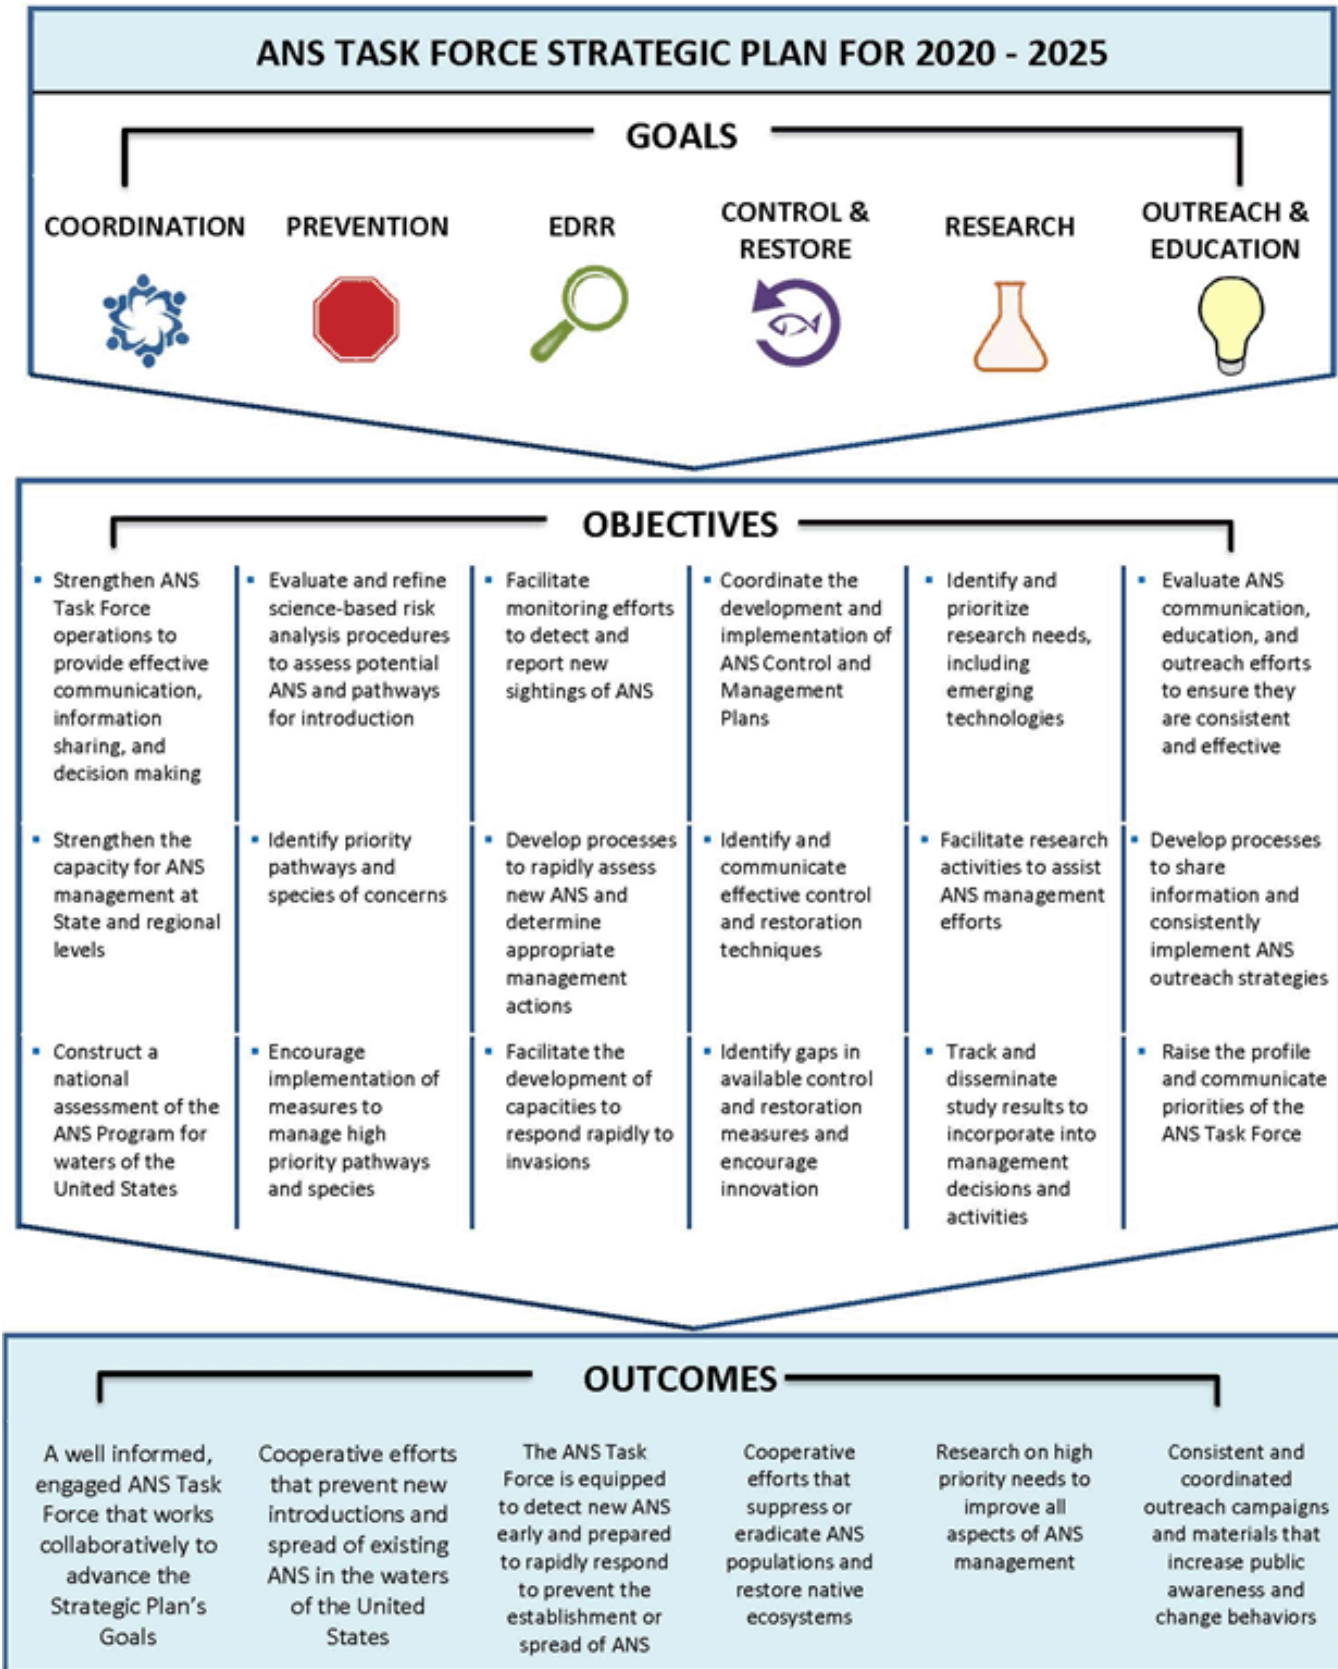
ANS TASK FORCE STRATEGIC PLAN FOR 2020 - 2025

GOALS

COORDINATION

PREVENTION

EDRR

CONTROL & RESTORE

RESEARCH

OUTREACH & EDUCATION

OBJECTIVES

| COORDINATION | PREVENTION | EDRR | CONTROL & RESTORE | RESEARCH | OUTREACH & EDUCATION |
|---|---|---|---|---|---|
| Strengthen ANS Task Force operations to provide effective communication, information sharing, and decision making | Evaluate and refine science-based risk analysis procedures to assess potential ANS and pathways for introduction | Facilitate monitoring efforts to detect and report new sightings of ANS | Coordinate the development and implementation of ANS Control and Management Plans | Identify and prioritize research needs, including emerging technologies | Evaluate ANS communication, education, and outreach efforts to ensure they are consistent and effective |
| Strengthen the capacity for ANS management at State and regional levels | Identify priority pathways and species of concerns | Develop processes to rapidly assess new ANS and determine appropriate management actions | Identify and communicate effective control and restoration techniques | Facilitate research activities to assist ANS management efforts | Develop processes to share information and consistently implement ANS outreach strategies |
| Construct a national assessment of the ANS Program for waters of the United States | Encourage implementation of measures to manage high priority pathways and species | Facilitate the development of capacities to respond rapidly to invasions | Identify gaps in available control and restoration measures and encourage innovation | Track and disseminate study results to incorporate into management decisions and activities | Raise the profile and communicate priorities of the ANS Task Force |

OUTCOMES

A well informed, engaged ANS Task Force that works collaboratively to advance the Strategic Plan's Goals

Cooperative efforts that prevent new introductions and spread of existing ANS in the waters of the United States

The ANS Task Force is equipped to detect new ANS early and prepared to rapidly respond to prevent the establishment or spread of ANS

Cooperative efforts that suppress or eradicate ANS populations and restore native ecosystems

Research on high priority needs to improve all aspects of ANS management

Consistent and coordinated outreach campaigns and materials that increase public awareness and change behaviors